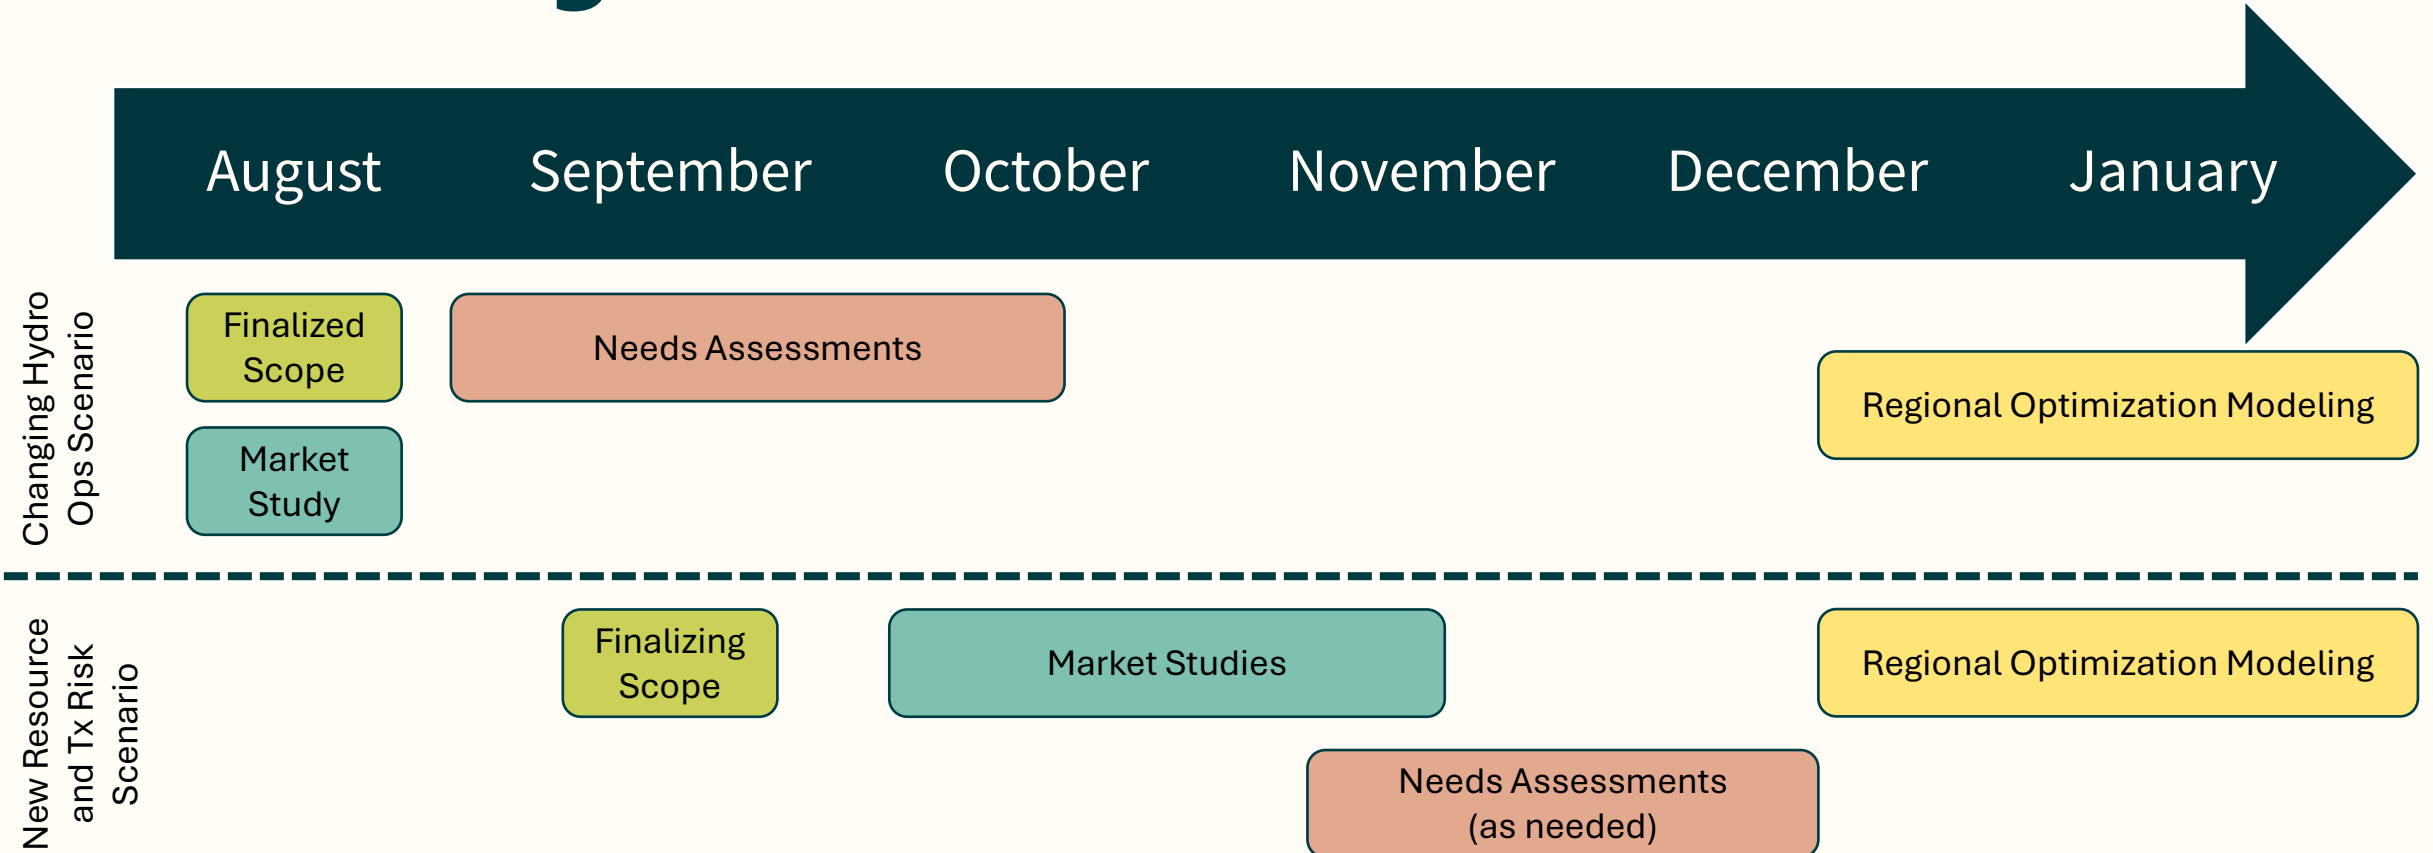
August September October November December January

Changing Hydro Ops Scenario

Finalized Scope

Market Study

Needs Assessments

Regional Optimization Modeling

New Resource and Tx Risk Scenario

Finalizing Scope

Market Studies

Regional Optimization Modeling

Needs Assessments (as needed)